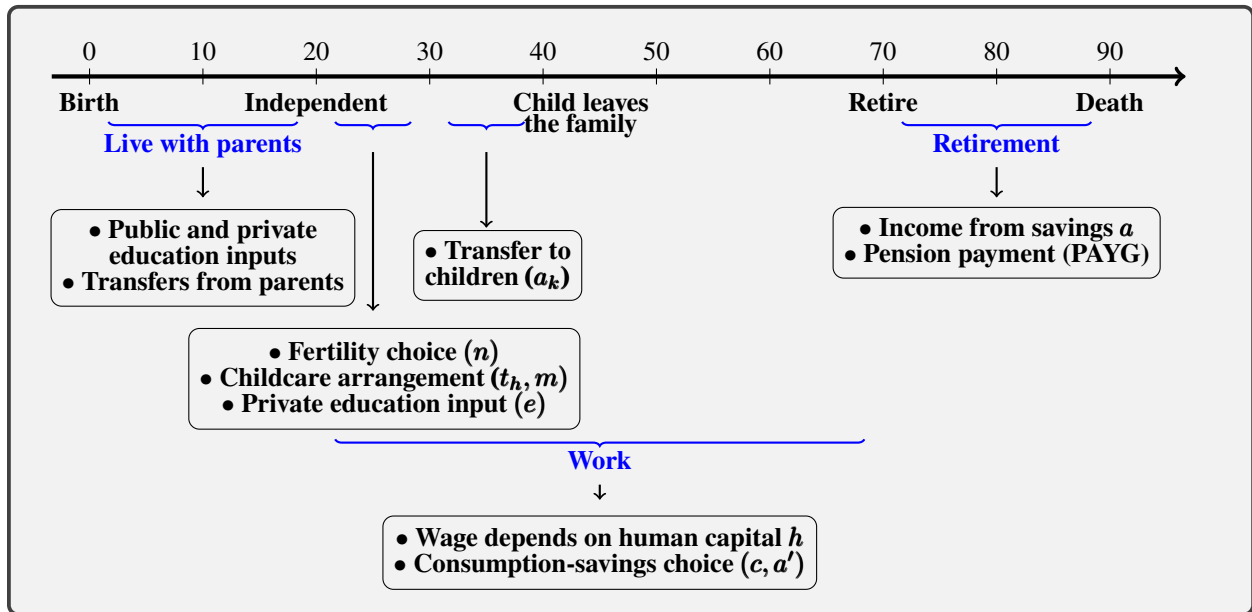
0 10 20 30 40 50 60 70 80 90

Birth

Independent

Child leaves the family

Retire

Death

Live with parents

Retirement

• Public and private education inputs
• Transfers from parents

• Transfer to children ($a_k$)

• Income from savings $a$
• Pension payment (PAYG)

• Fertility choice ($n$)
• Childcare arrangement ($t_h, m$)
• Private education input ($e$)

Work

• Wage depends on human capital $h$
• Consumption-savings choice ($c, a'$)